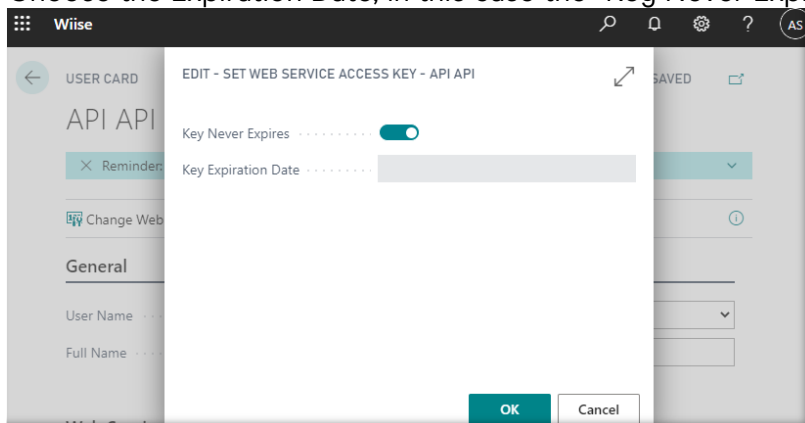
Choose the Expiration Date, in this case the "Key Never Expi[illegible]

Wiise

AS

USER CARD

API API

Reminder:

Change Web

General

User Name

Full Name

SAVED

EDIT - SET WEB SERVICE ACCESS KEY - API API

Key Never Expires

Key Expiration Date

OK

Cancel